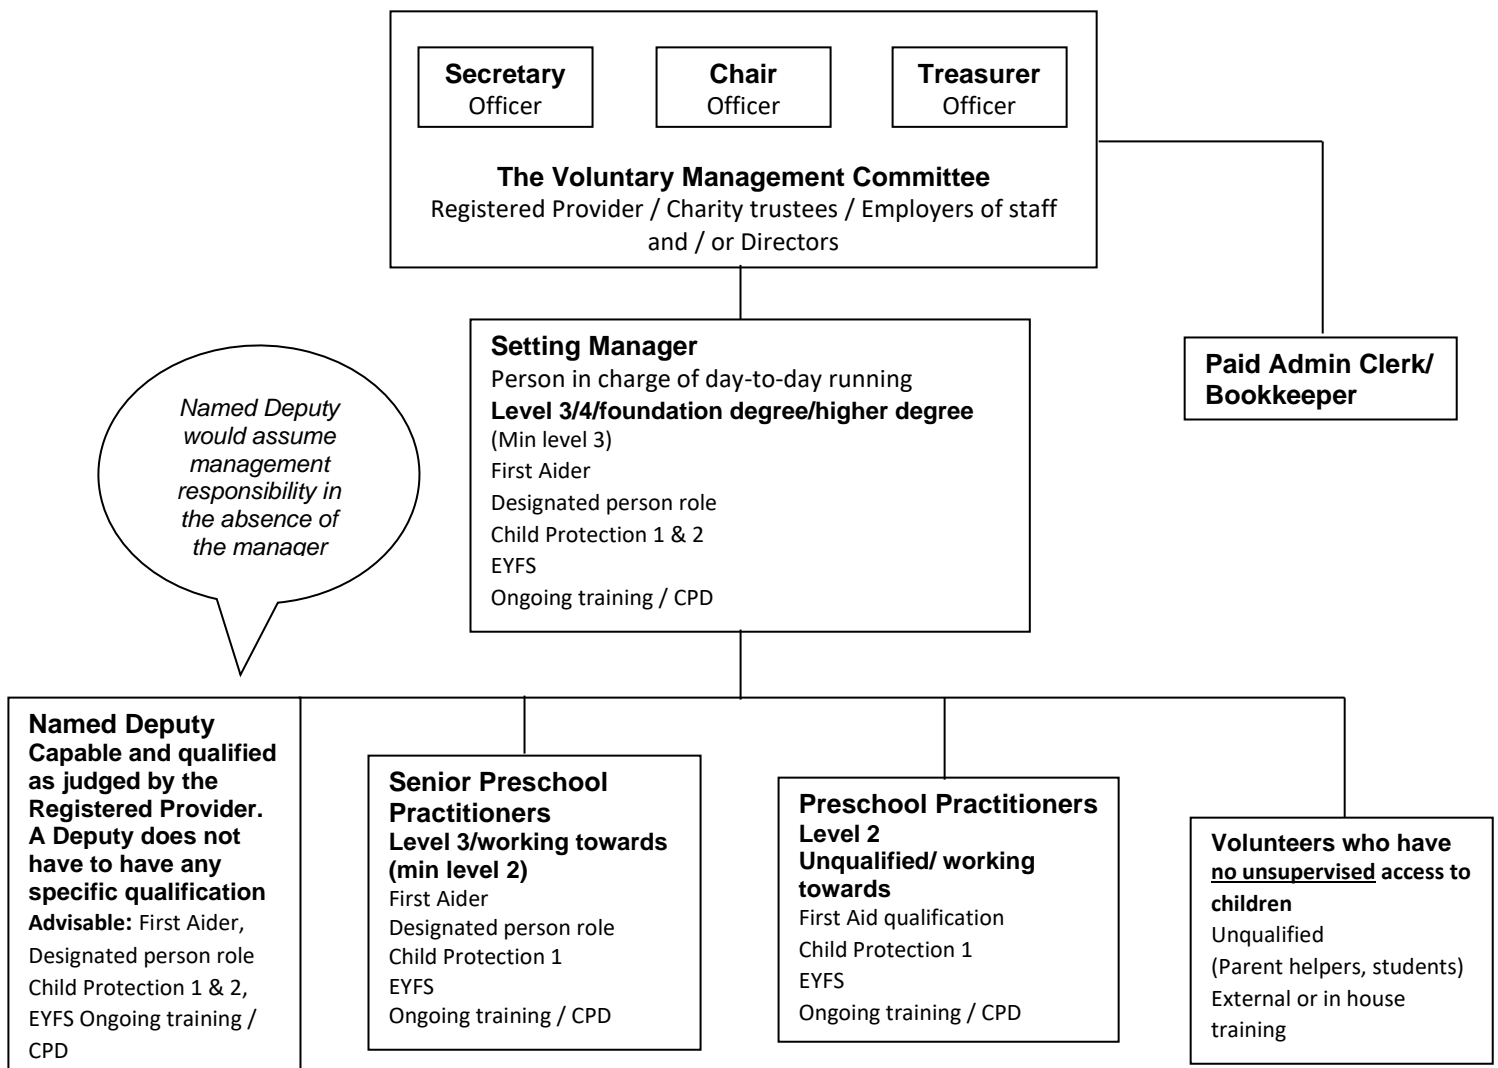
**Secretary** Officer

**Chair** Officer

**Treasurer** Officer

**The Voluntary Management Committee**
Registered Provider / Charity trustees / Employers of staff and / or Directors

**Setting Manager**
Person in charge of day-to-day running
**Level 3/4/foundation degree/higher degree**
(Min level 3)
First Aider
Designated person role
Child Protection 1 & 2
EYFS
Ongoing training / CPD

**Paid Admin Clerk/ Bookkeeper**

*Named Deputy would assume management responsibility in the absence of the manager*

**Named Deputy**
**Capable and qualified as judged by the Registered Provider. A Deputy does not have to have any specific qualification**
**Advisable:** First Aider, Designated person role Child Protection 1 & 2, EYFS Ongoing training / CPD

**Senior Preschool Practitioners**
**Level 3/working towards (min level 2)**
First Aider
Designated person role
Child Protection 1
EYFS
Ongoing training / CPD

**Preschool Practitioners**
**Level 2**
**Unqualified/ working towards**
First Aid qualification
Child Protection 1
EYFS
Ongoing training / CPD

**Volunteers who have no unsupervised access to children**
Unqualified
(Parent helpers, students)
External or in house training